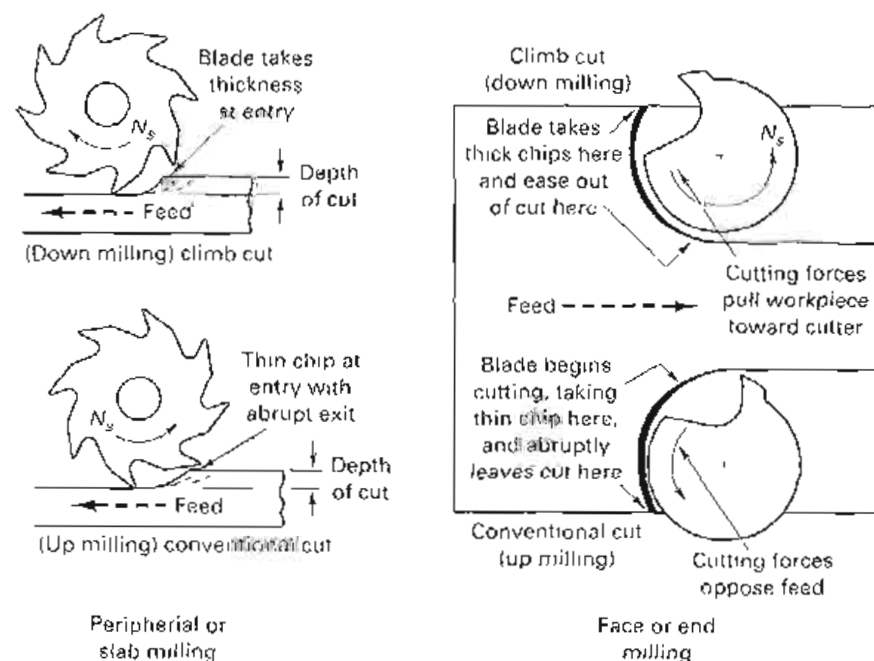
Blade takes thickness at entry

$N_s$

Depth of cut

Feed

(Down milling) climb cut

Thin chip at entry with abrupt exit

$N_s$

Depth of cut

Feed

(Up milling) conventional cut

Peripherial or slab milling

Climb cut (down milling)

Blade takes thick chips here and ease out of cut here

$N_s$

Cutting forces pull workpiece toward cutter

Feed

Blade begins cutting, taking thin chip here, and abruptly leaves cut here

Conventional cut (up milling)

Cutting forces oppose feed

Face or end milling